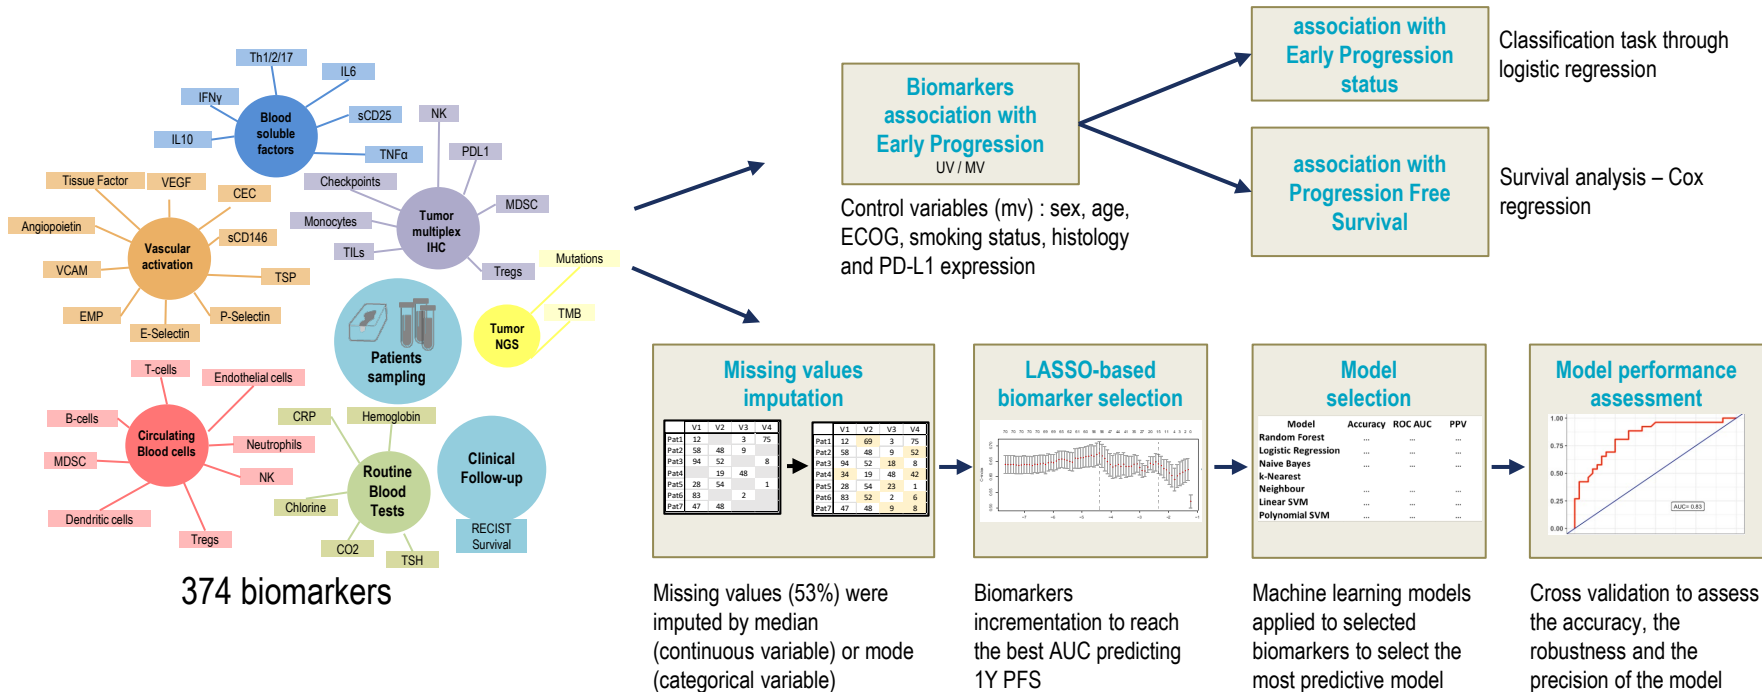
Th1/2/17
IL6
IFNγ
Blood soluble factors
sCD25
IL10
TNFα
NK
PDL1
Tissue Factor
VEGF
CEC
Checkpoints
Angiopoietin
Vascular activation
sCD146
Monocytes
Tumor multiplex IHC
MDSC
VCAM
TSP
TILs
Tregs
Mutations
EMP
P-Selectin
E-Selectin
TMB
Tumor NGS
Patients sampling
T-cells
Endothelial cells
B-cells
Circulating Blood cells
Neutrophils
CRP
Hemoglobin
MDSC
NK
Routine Blood Tests
Clinical Follow-up
Chlorine
Dendritic cells
RECIST Survival
Tregs
CO2
TSH

374 biomarkers

Biomarkers association with Early Progression
UV / MV

Control variables (mv) : sex, age, ECOG, smoking status, histology and PD-L1 expression

association with Early Progression status

Classification task through logistic regression

association with Progression Free Survival

Survival analysis – Cox regression

Missing values imputation

| | V1 | V2 | V3 | V4 |
|---|---|---|---|---|
| Pat1 | 12 | | 3 | 75 |
| Pat2 | 58 | 48 | 9 | |
| Pat3 | 94 | 52 | | 8 |
| Pat4 | | 19 | 48 | |
| Pat5 | 28 | 54 | | 1 |
| Pat6 | 83 | | 2 | |
| Pat7 | 47 | 48 | | |

| | V1 | V2 | V3 | V4 |
|---|---|---|---|---|
| Pat1 | 12 | 69 | 3 | 75 |
| Pat2 | 58 | 48 | 9 | 52 |
| Pat3 | 94 | 52 | 18 | 8 |
| Pat4 | 34 | 19 | 48 | 42 |
| Pat5 | 28 | 54 | 23 | 1 |
| Pat6 | 83 | 52 | 2 | 6 |
| Pat7 | 47 | 48 | 9 | 8 |

LASSO-based biomarker selection

Model selection

| Model | Accuracy | ROC AUC | PPV |
|---|---|---|---|
| Random Forest | ... | ... | ... |
| Logistic Regression | ... | ... | ... |
| Naive Bayes | ... | ... | ... |
| k-Nearest Neighbour | ... | ... | ... |
| Linear SVM | ... | ... | ... |
| Polynomial SVM | ... | ... | ... |

Model performance assessment
1.00
0.75
0.50
0.25
0.00
AUC= 0.83

Missing values (53%) were imputed by median (continuous variable) or mode (categorical variable)

Biomarkers incrementation to reach the best AUC predicting 1Y PFS

Machine learning models applied to selected biomarkers to select the most predictive model

Cross validation to assess the accuracy, the robustness and the precision of the model